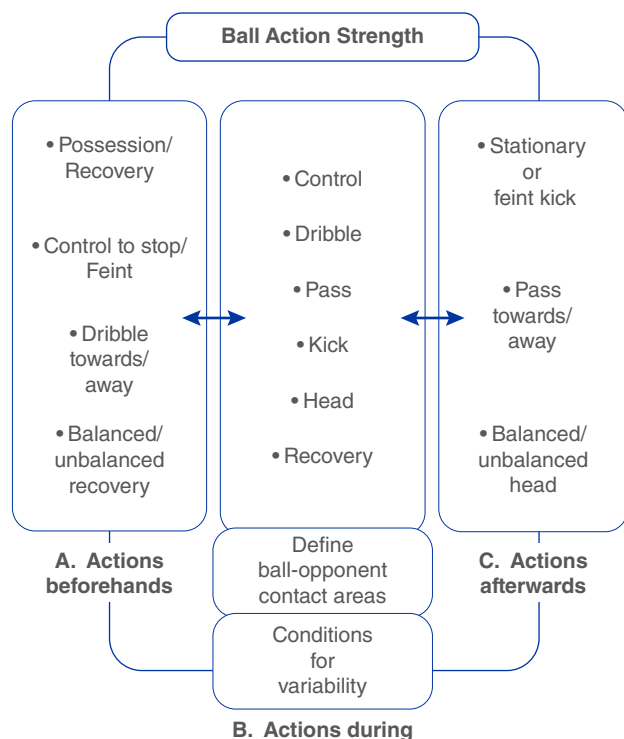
Ball Action Strength

• Possession/ Recovery

• Control to stop/ Feint

• Dribble towards/ away

• Balanced/ unbalanced recovery

A. Actions beforehands

• Control

• Dribble

• Pass

• Kick

• Head

• Recovery

Define ball-opponent contact areas

Conditions for variability

B. Actions during

• Stationary or feint kick

• Pass towards/ away

• Balanced/ unbalanced head

C. Actions afterwards